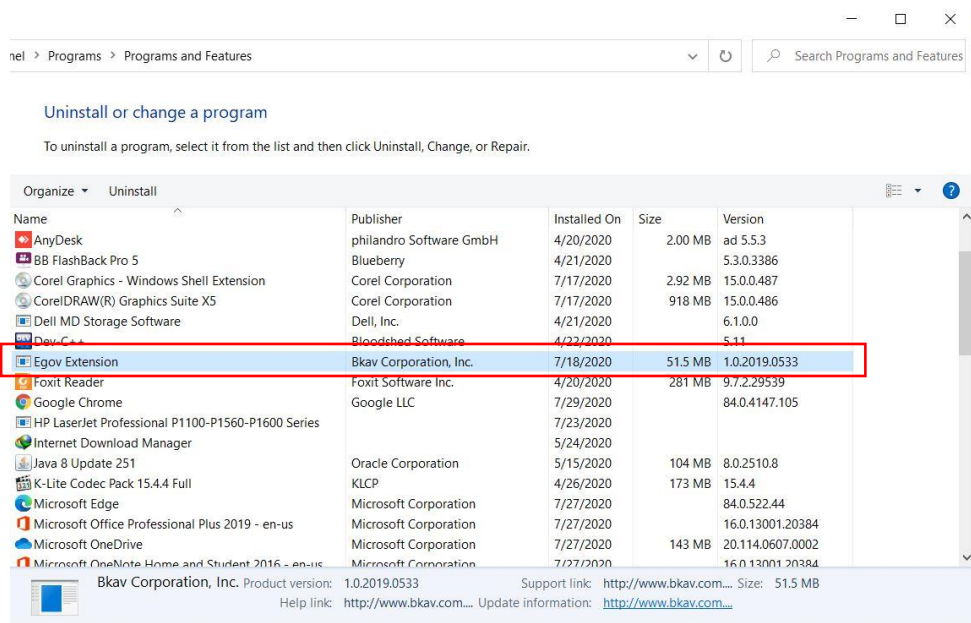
nel > Programs > Programs and Features

Search Programs and Features

Uninstall or change a program

To uninstall a program, select it from the list and then click Uninstall, Change, or Repair.

Organize ▾ Uninstall

| Name | Publisher | Installed On | Size | Version |
|---|---|---|---|---|
| AnyDesk | philandro Software GmbH | 4/20/2020 | 2.00 MB | ad 5.5.3 |
| BB FlashBack Pro 5 | Blueberry | 4/21/2020 | | 5.3.0.3386 |
| Corel Graphics - Windows Shell Extension | Corel Corporation | 7/17/2020 | 2.92 MB | 15.0.0.487 |
| CorelDRAW(R) Graphics Suite X5 | Corel Corporation | 7/17/2020 | 918 MB | 15.0.0.486 |
| Dell MD Storage Software | Dell, Inc. | 4/21/2020 | | 6.1.0.0 |
| Dev-C++ | Bloodshed Software | 4/22/2020 | | 5.11 |
| Egov Extension | Bkav Corporation, Inc. | 7/18/2020 | 51.5 MB | 1.0.2019.0533 |
| Foxit Reader | Foxit Software Inc. | 4/20/2020 | 281 MB | 9.7.2.29539 |
| Google Chrome | Google LLC | 7/29/2020 | | 84.0.4147.105 |
| HP LaserJet Professional P1100-P1560-P1600 Series | | 7/23/2020 | | |
| Internet Download Manager | | 5/24/2020 | | |
| Java 8 Update 251 | Oracle Corporation | 5/15/2020 | 104 MB | 8.0.2510.8 |
| K-Lite Codec Pack 15.4.4 Full | KLCP | 4/26/2020 | 173 MB | 15.4.4 |
| Microsoft Edge | Microsoft Corporation | 7/27/2020 | | 84.0.522.44 |
| Microsoft Office Professional Plus 2019 - en-us | Microsoft Corporation | 7/27/2020 | | 16.0.13001.20384 |
| Microsoft OneDrive | Microsoft Corporation | 7/27/2020 | 143 MB | 20.114.0607.0002 |
| Microsoft OneNote Home and Student 2016 - en-us | Microsoft Corporation | 7/27/2020 | | 16.0.13001.20384 |

Bkav Corporation, Inc. Product version: 1.0.2019.0533 Support link: http://www.bkav.com... Size: 51.5 MB
Help link: http://www.bkav.com... Update information: http://www.bkav.com...